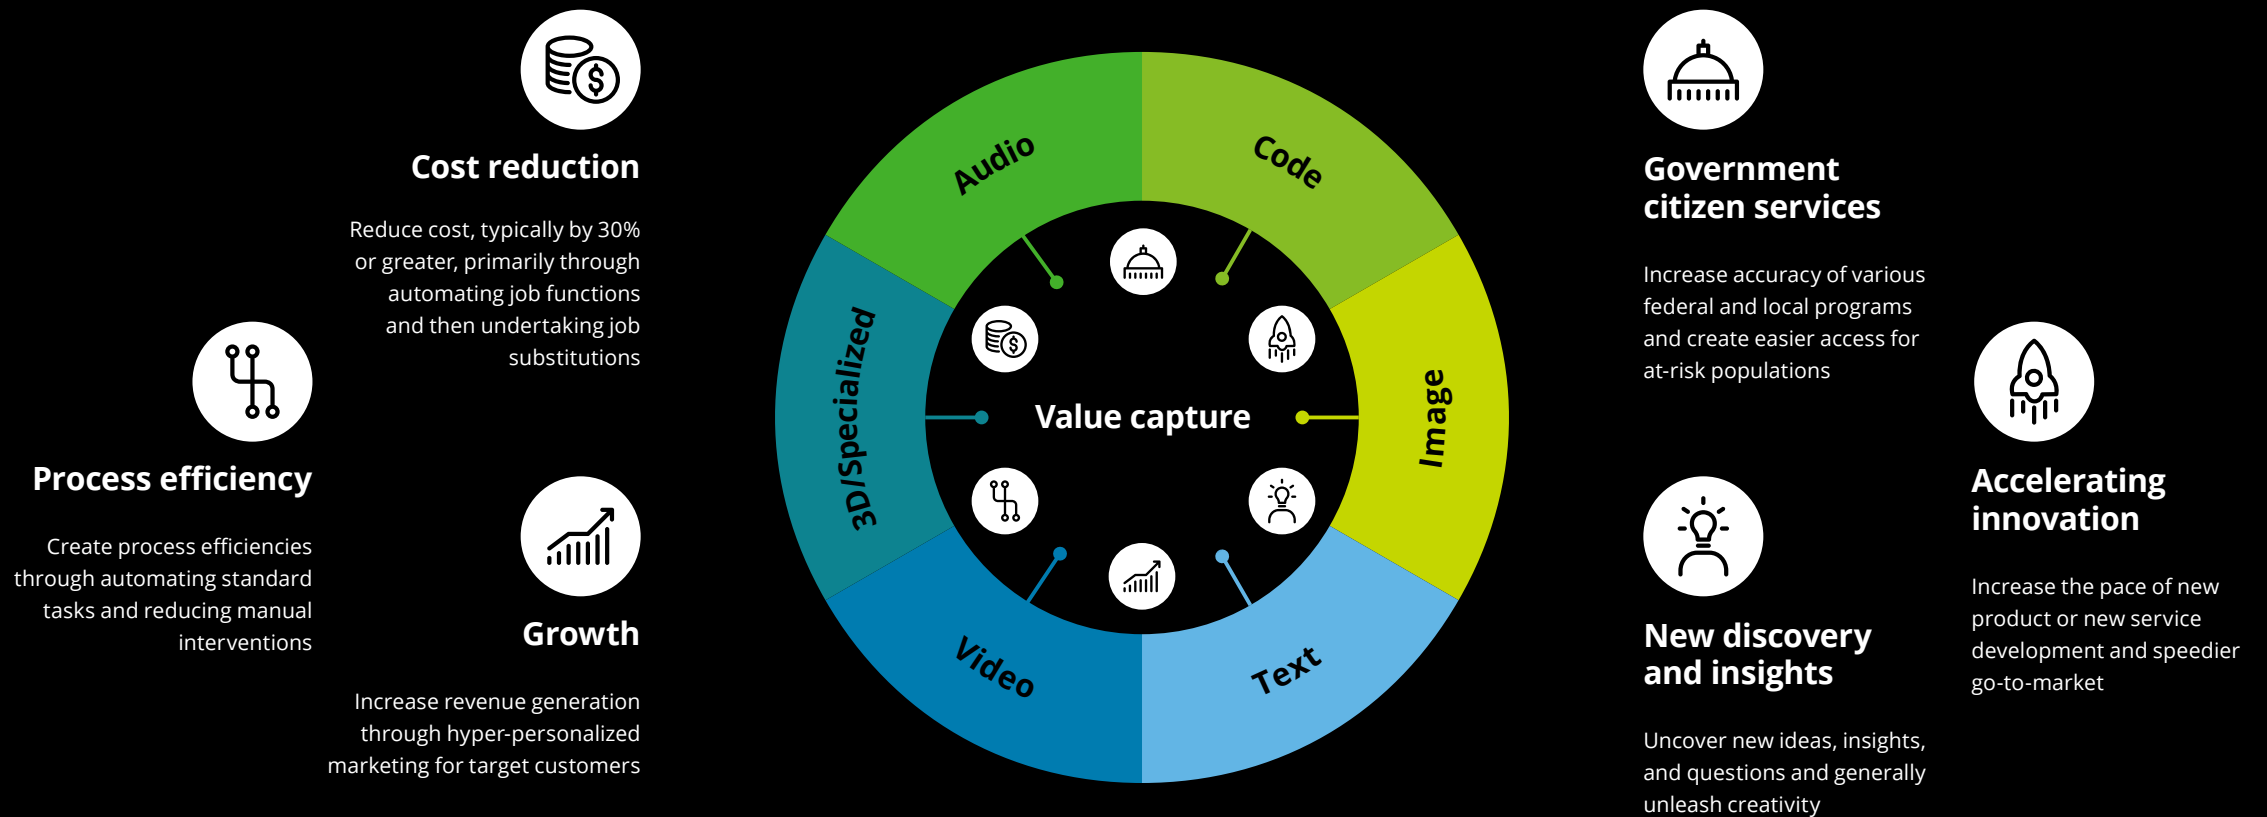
Cost reduction

Reduce cost, typically by 30% or greater, primarily through automating job functions and then undertaking job substitutions

Process efficiency

Create process efficiencies through automating standard tasks and reducing manual interventions

Growth

Increase revenue generation through hyper-personalized marketing for target customers

Audio

Code

3D/Specialized

Value capture

Image

Video

Text

Government citizen services

Increase accuracy of various federal and local programs and create easier access for at-risk populations

Accelerating innovation

Increase the pace of new product or new service development and speedier go-to-market

New discovery and insights

Uncover new ideas, insights, and questions and generally unleash creativity